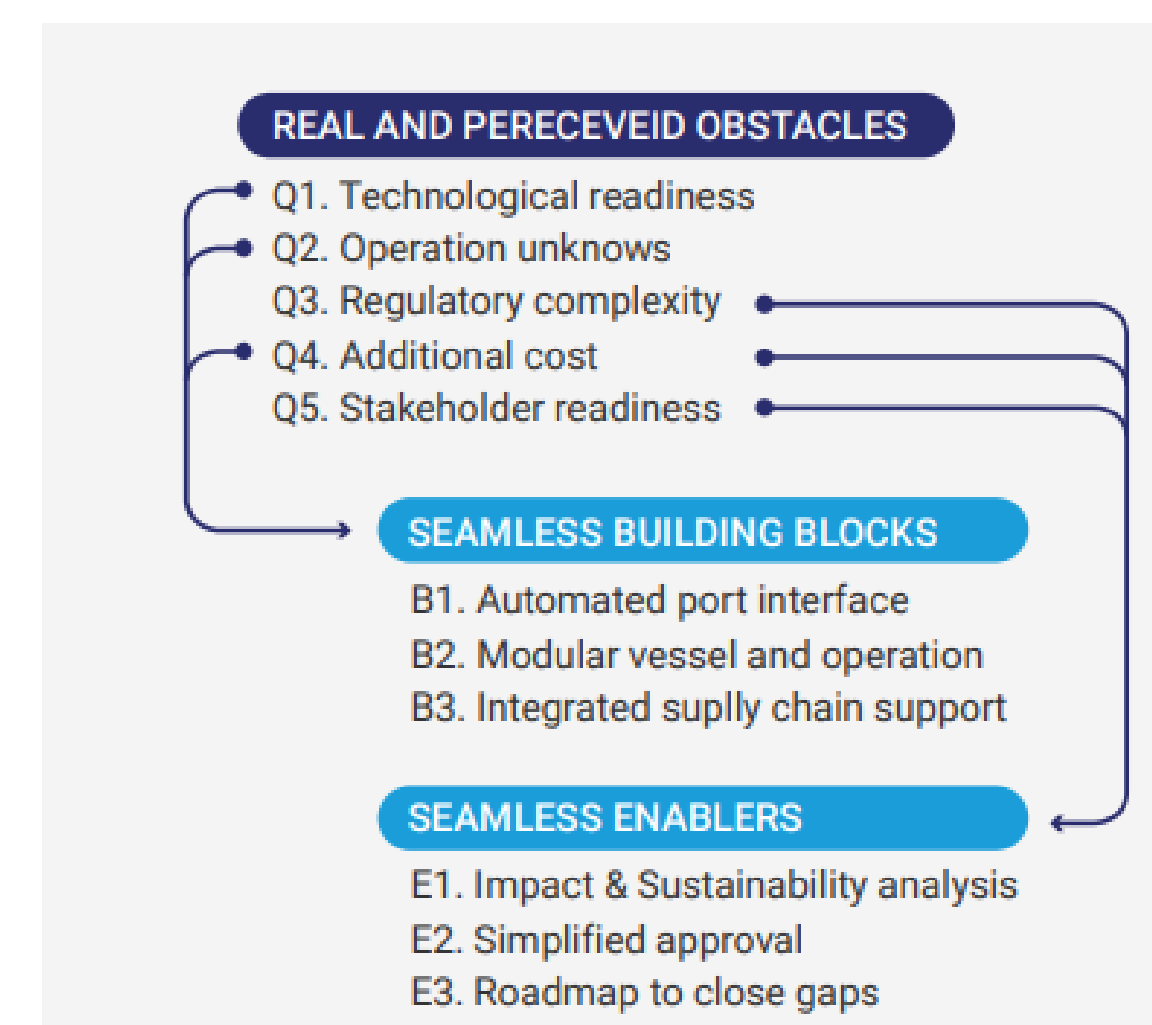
REAL AND PERECEVEID OBSTACLES

Q1. Technological readiness
Q2. Operation unknows
Q3. Regulatory complexity
Q4. Additional cost
Q5. Stakeholder readiness

SEAMLESS BUILDING BLOCKS

B1. Automated port interface
B2. Modular vessel and operation
B3. Integrated suplly chain support

SEAMLESS ENABLERS

E1. Impact & Sustainability analysis
E2. Simplified approval
E3. Roadmap to close gaps